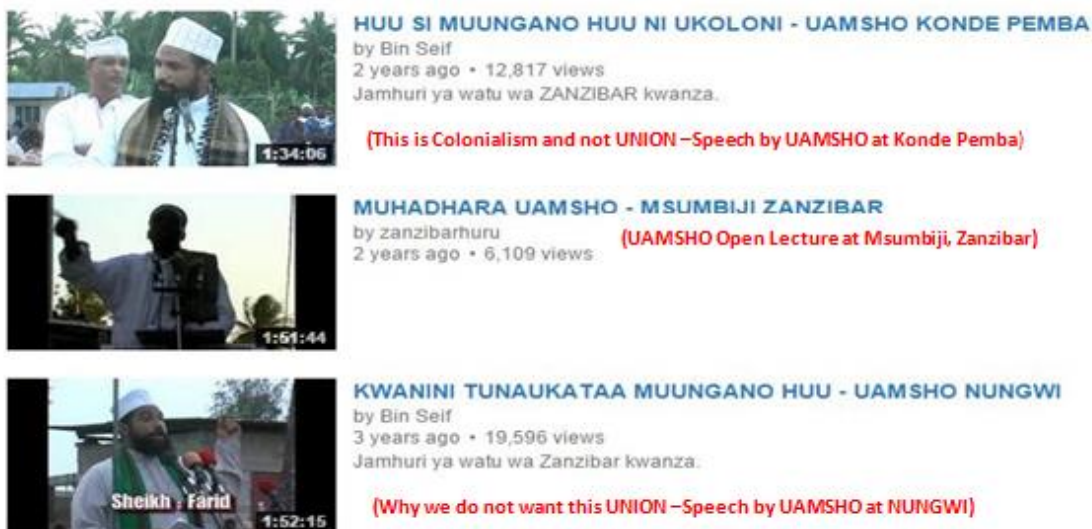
1:34:06

HUU SI MUUNGANO HUU NI UKOLONI - UAMSHO KONDE PEMBA
by Bin Seif
2 years ago • 12,817 views
Jamhuri ya watu wa ZANZIBAR kwanza.

(This is Colonialism and not UNION –Speech by UAMSHO at Konde Pemba)

1:51:44

MUHADHARA UAMSHO - MSUMBIJI ZANZIBAR
by zanzibarhuru
2 years ago • 6,109 views

(UAMSHO Open Lecture at Msumbiji, Zanzibar)

Sheikh : Farid
1:52:15

KWANINI TUNAUKATAA MUUNGANO HUU - UAMSHO NUNGWI
by Bin Seif
3 years ago • 19,596 views
Jamhuri ya watu wa Zanzibar kwanza.

(Why we do not want this UNION –Speech by UAMSHO at NUNGWI)